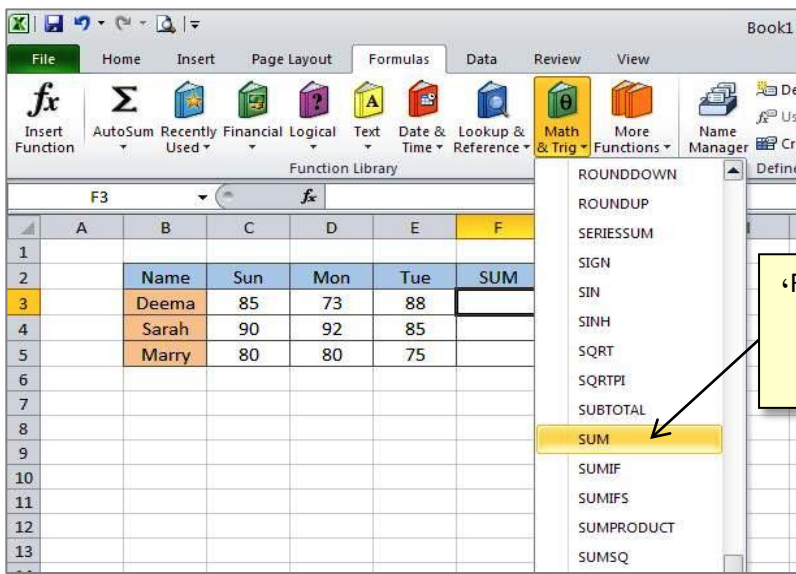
Book1

File Home Insert Page Layout Formulas Data Review View

Insert Function
AutoSum
Recently Used
Financial
Logical
Text
Date & Time
Lookup & Reference
Math & Trig
More Functions
Function Library
Name Manager
De
Us
Cr
Define

F3

| | A | B | C | D | E | F |
|---|---|---|---|---|---|---|
| 1 | | | | | | |
| 2 | | Name | Sun | Mon | Tue | SUM |
| 3 | | Deema | 85 | 73 | 88 | |
| 4 | | Sarah | 90 | 92 | 85 | |
| 5 | | Marry | 80 | 80 | 75 | |
| 6 | | | | | | |
| 7 | | | | | | |
| 8 | | | | | | |
| 9 | | | | | | |
| 10 | | | | | | |
| 11 | | | | | | |
| 12 | | | | | | |
| 13 | | | | | | |

ROUNDDOWN
ROUNDUP
SERIESSUM
SIGN
SIN
SINH
SQRT
SQRTPI
SUBTOTAL
SUM
SUMIF
SUMIFS
SUMPRODUCT
SUMSQ

'F